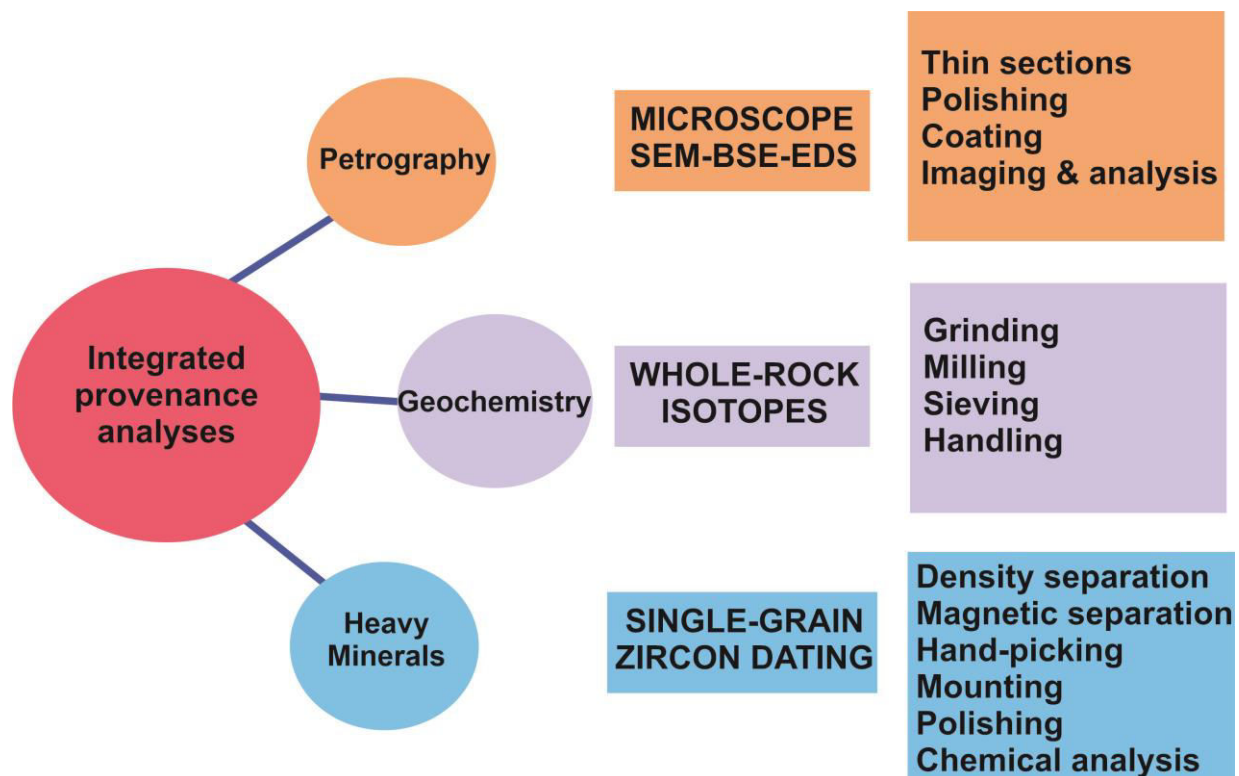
Integrated provenance analyses

Petrography

MICROSCOPE
SEM-BSE-EDS

Thin sections
Polishing
Coating
Imaging & analysis

Geochemistry

WHOLE-ROCK
ISOTOPES

Grinding
Milling
Sieving
Handling

Heavy Minerals

SINGLE-GRAIN
ZIRCON DATING

Density separation
Magnetic separation
Hand-picking
Mounting
Polishing
Chemical analysis